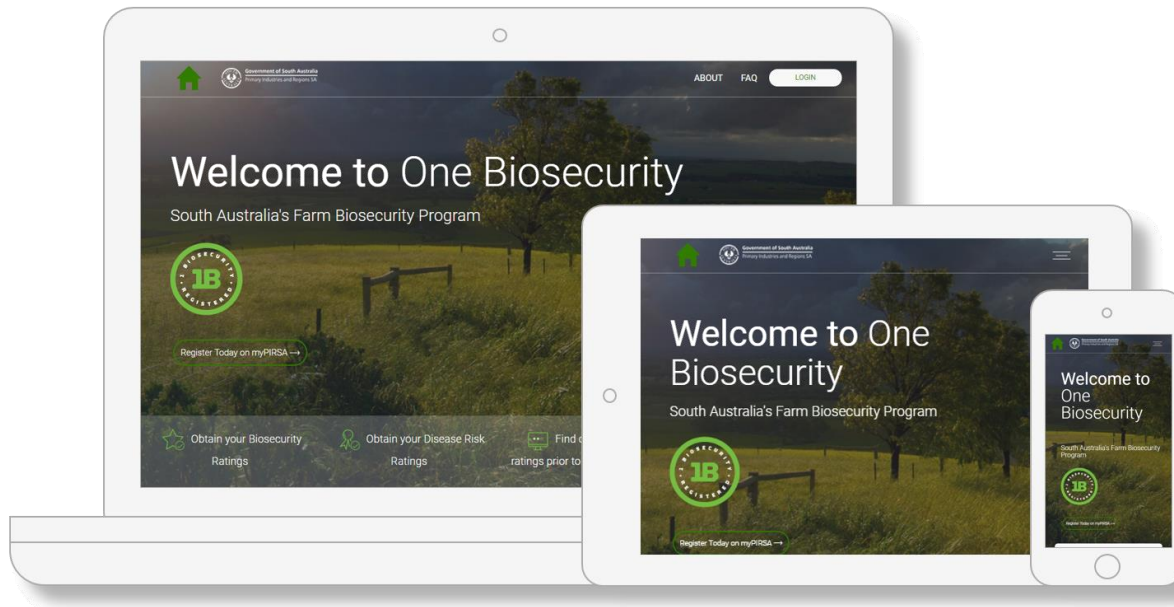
Government of South Australia
Primary Industries and Regions SA

ABOUT FAQ LOGIN

Welcome to One Biosecurity

South Australia's Farm Biosecurity Program

BIOSECURITY 1B REGISTERED

Register Today on myPIRSA ⟶

Obtain your Biosecurity Ratings

Obtain your Disease Risk Ratings

Find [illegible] ratings prior to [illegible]

Government of South Australia
Primary Industries and Regions SA

Welcome to One Biosecurity

South Australia's Farm Biosecurity Program

BIOSECURITY 1B REGISTERED

Register Today on myPIRSA ⟶

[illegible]

Welcome to One Biosecurity

South Australia's Farm Biosecurity Program

1B

Register Today on myPIRSA ⟶